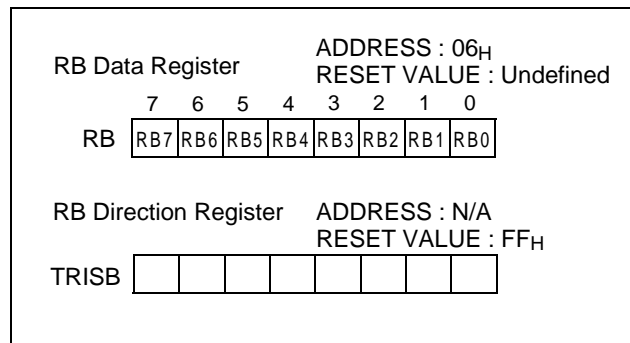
RB Data Register

ADDRESS : $06_H$
RESET VALUE : Undefined

| | 7 | 6 | 5 | 4 | 3 | 2 | 1 | 0 |
|---|---|---|---|---|---|---|---|---|
| RB | RB7 | RB6 | RB5 | RB4 | RB3 | RB2 | RB1 | RB0 |

RB Direction Register

ADDRESS : N/A
RESET VALUE : $FF_H$

| TRISB | | | | | | | | |
|---|---|---|---|---|---|---|---|---|